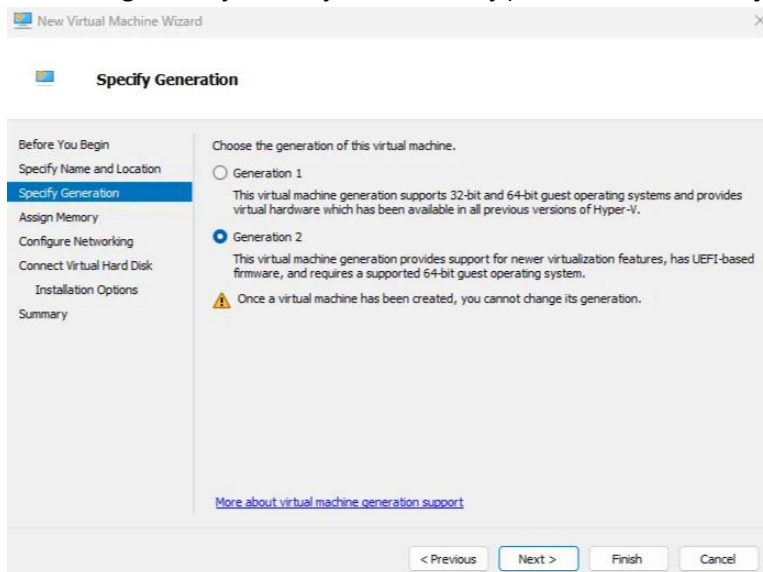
New Virtual Machine Wizard

Specify Generation

Before You Begin
Specify Name and Location
Specify Generation
Assign Memory
Configure Networking
Connect Virtual Hard Disk
Installation Options
Summary

Choose the generation of this virtual machine.

Generation 1

This virtual machine generation supports 32-bit and 64-bit guest operating systems and provides virtual hardware which has been available in all previous versions of Hyper-V.

Generation 2

This virtual machine generation provides support for newer virtualization features, has UEFI-based firmware, and requires a supported 64-bit guest operating system.

Once a virtual machine has been created, you cannot change its generation.

More about virtual machine generation support

< Previous | Next > | Finish | Cancel